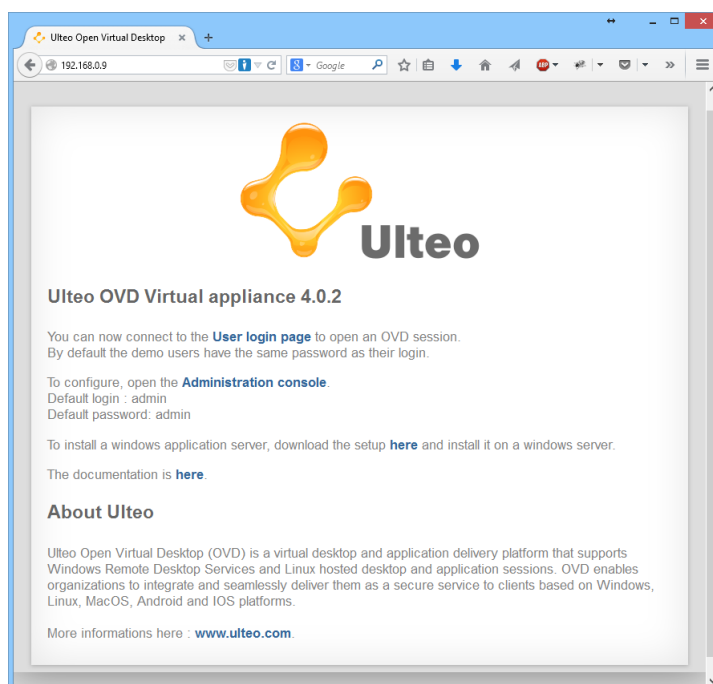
Ulteo Open Virtual Desktop ×

192.168.0.9

Google

Ulteo

Ulteo OVD Virtual appliance 4.0.2

You can now connect to the User login page to open an OVD session.
By default the demo users have the same password as their login.

To configure, open the Administration console.
Default login : admin
Default password: admin

To install a windows application server, download the setup here and install it on a windows server.

The documentation is here.

About Ulteo

Ulteo Open Virtual Desktop (OVD) is a virtual desktop and application delivery platform that supports Windows Remote Desktop Services and Linux hosted desktop and application sessions. OVD enables organizations to integrate and seamlessly deliver them as a secure service to clients based on Windows, Linux, MacOS, Android and IOS platforms.

More informations here : www.ulteo.com.